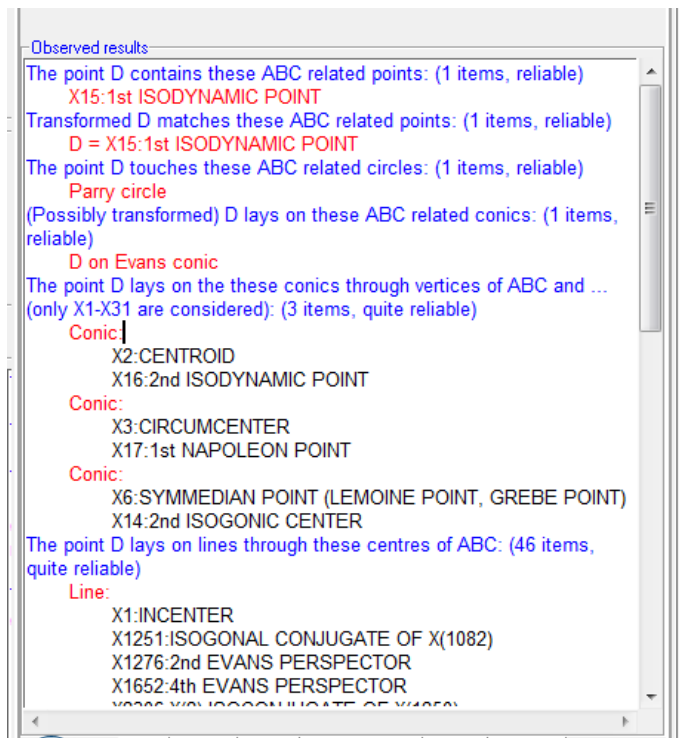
Observed results

The point D contains these ABC related points: (1 items, reliable)
X15:1st ISODYNAMIC POINT
Transformed D matches these ABC related points: (1 items, reliable)
D = X15:1st ISODYNAMIC POINT
The point D touches these ABC related circles: (1 items, reliable)
Parry circle
(Possibly transformed) D lays on these ABC related conics: (1 items, reliable)
D on Evans conic
The point D lays on the these conics through vertices of ABC and ... (only X1-X31 are considered): (3 items, quite reliable)
Conic:
X2:CENTROID
X16:2nd ISODYNAMIC POINT
Conic:
X3:CIRCUMCENTER
X17:1st NAPOLEON POINT
Conic:
X6:SYMMEDIAN POINT (LEMOINE POINT, GREBE POINT)
X14:2nd ISOGONIC CENTER
The point D lays on lines through these centres of ABC: (46 items, quite reliable)
Line:
X1:INCENTER
X1251:ISOGONAL CONJUGATE OF X(1082)
X1276:2nd EVANS PERSPECTOR
X1652:4th EVANS PERSPECTOR
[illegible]